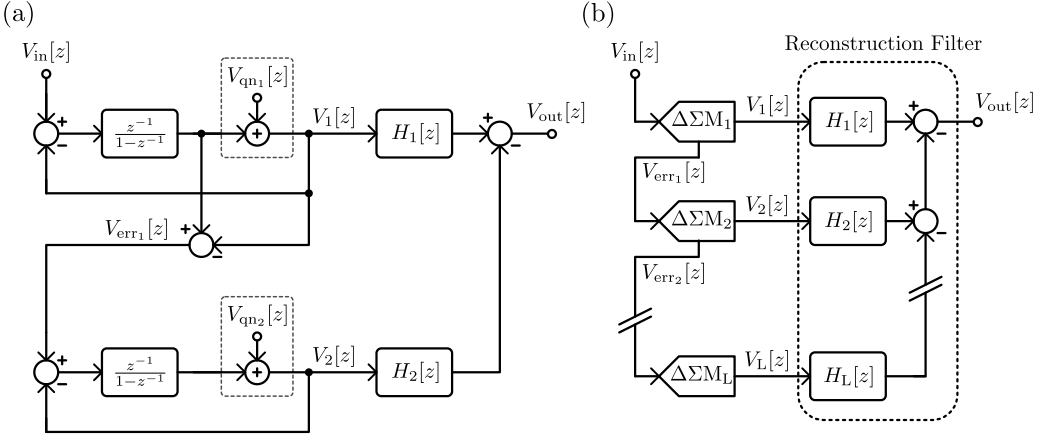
(a)

$V_{\text{in}}[z]$

+
−
$\frac{z^{-1}}{1-z^{-1}}$
$V_{\text{qn}_1}[z]$
+
$V_1[z]$
$H_1[z]$
+
−
$V_{\text{out}}[z]$

$V_{\text{err}_1}[z]$
+
−

+
−
$\frac{z^{-1}}{1-z^{-1}}$
$V_{\text{qn}_2}[z]$
+
$V_2[z]$
$H_2[z]$

(b)

$V_{\text{in}}[z]$

Reconstruction Filter

$\Delta\Sigma\text{M}_1$
$V_1[z]$
$H_1[z]$
+
−
$V_{\text{out}}[z]$

$V_{\text{err}_1}[z]$

$\Delta\Sigma\text{M}_2$
$V_2[z]$
$H_2[z]$
+
−

$V_{\text{err}_2}[z]$

$\Delta\Sigma\text{M}_\text{L}$
$V_\text{L}[z]$
$H_\text{L}[z]$